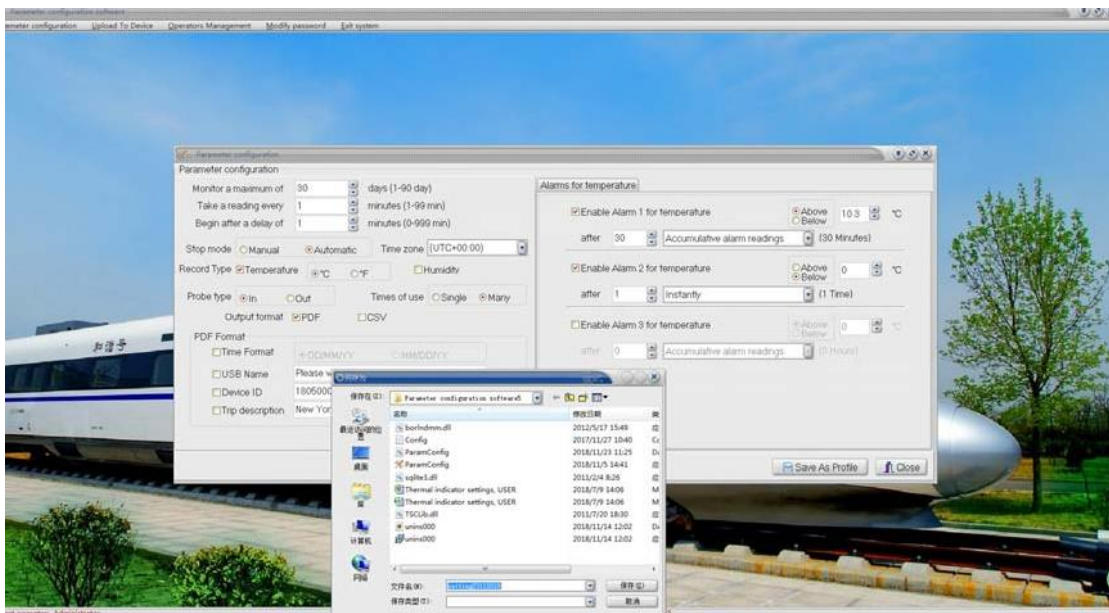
Parameter configuration software

ameter configuration   Upload To Device   Operators Management   Modify password   Exit system

Parameter configuration

Parameter configuration

Monitor a maximum of 30 days (1-90 day)
Take a reading every 1 minutes (1-99 min)
Begin after a delay of 1 minutes (0-999 min)

Stop mode ○Manual ◉Automatic Time zone (UTC+00:00)

Record Type ☑Temperature ◉℃ ○℉ ☐Humidity

Probe type ◉In ○Out Times of use ○Single ◉Many

Output format ☑PDF ☐CSV

PDF Format
☐Time Format ◉DD/MM/YY ○MM/DD/YY
☐USB Name Please w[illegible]
☐Device ID 1805000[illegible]
☐Trip description New Yor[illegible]

Alarms for temperature

☑Enable Alarm 1 for temperature ◉Above ○Below 10.3 ℃
after 30 Accumulative alarm readings (30 Minutes)

☑Enable Alarm 2 for temperature ○Above ◉Below 0 ℃
after 1 Instantly (1 Time)

☐Enable Alarm 3 for temperature ◉Above ○Below 0 ℃
after 0 Accumulative alarm readings (0 Hours)

Save As Profile   Close

另存为

保存在(I): Parameter configuration software

名称 | 修改日期
borlndmm.dll | 2012/5/17 15:49
Config | 2017/11/27 10:40
ParamConfig | 2018/11/23 11:25
ParamConfig | 2018/11/5 14:41
sqlite3.dll | 2011/2/4 8:26
Thermal indicator settings, USER | 2018/7/9 14:06
Thermal indicator settings, USER | 2018/7/9 14:06
TSCLib.dll | 2011/7/20 18:30
unins000 | 2018/11/14 12:02
unins000 | 2018/11/14 12:02

最近访问的位置
桌面
库
计算机
网络

文件名(N): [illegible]   保存(S)
保存类型(T):   取消

Operator: Administrator

和谐号